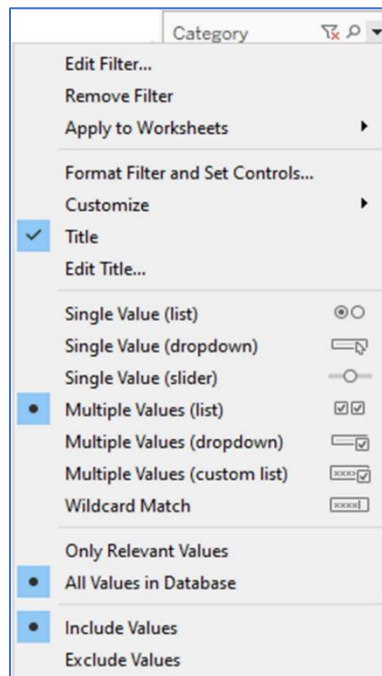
Category

Edit Filter...
Remove Filter
Apply to Worksheets

Format Filter and Set Controls...
Customize
Title
Edit Title...

Single Value (list)
Single Value (dropdown)
Single Value (slider)
Multiple Values (list)
Multiple Values (dropdown)
Multiple Values (custom list)
Wildcard Match

Only Relevant Values
All Values in Database

Include Values
Exclude Values